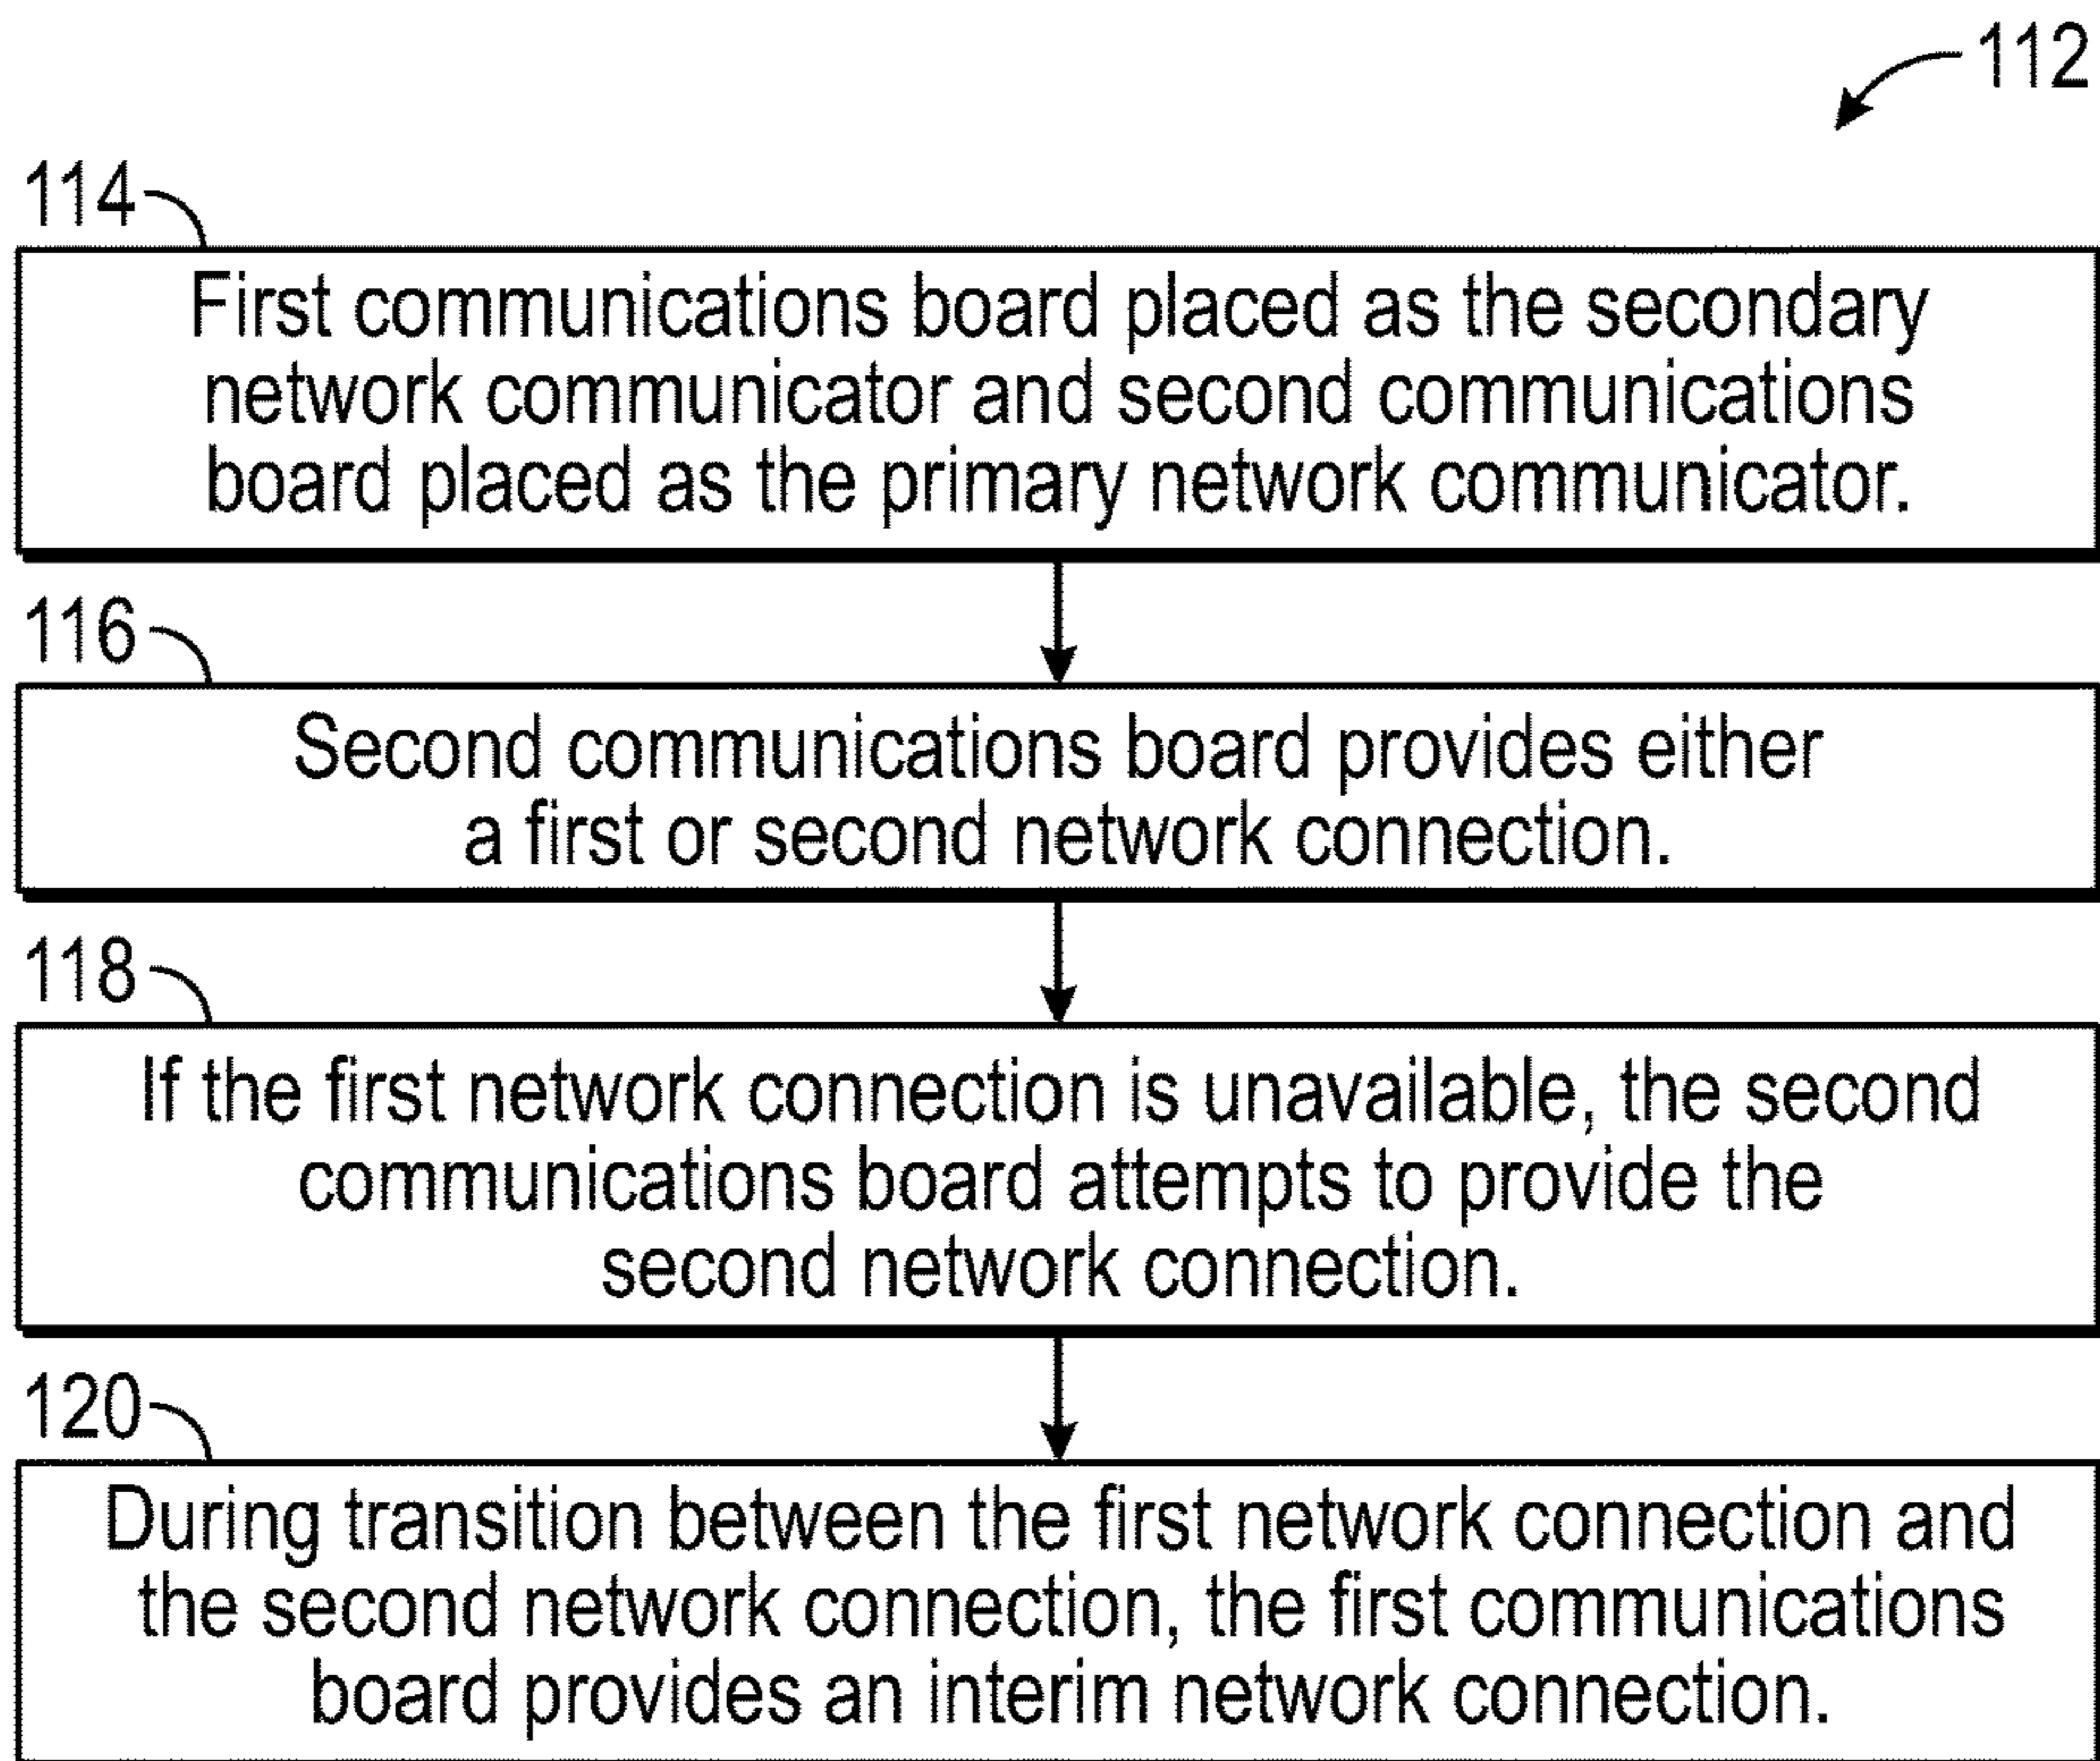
112

114

First communications board placed as the secondary network communicator and second communications board placed as the primary network communicator.

116

Second communications board provides either a first or second network connection.

118

If the first network connection is unavailable, the second communications board attempts to provide the second network connection.

120

During transition between the first network connection and the second network connection, the first communications board provides an interim network connection.